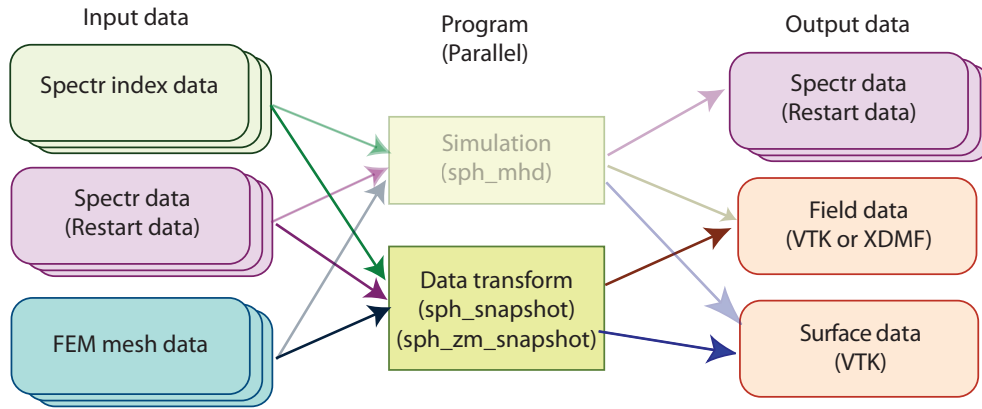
Input data

Program
(Parallel)

Output data

Spectr index data

Spectr data
(Restart data)

FEM mesh data

Simulation
(sph_mhd)

Data transform
(sph_snapshot)
(sph_zm_snapshot)

Spectr data
(Restart data)

Field data
(VTK or XDMF)

Surface data
(VTK)